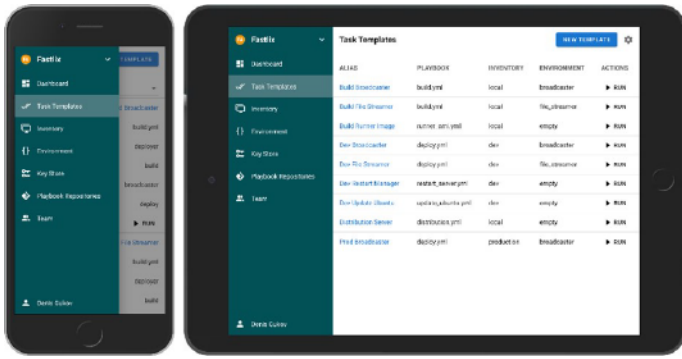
Fastlix
Dashboard
Task Templates
Inventory
Environment
Key Store
Playbook Repositories
Team
Denis Gukov

TEMPLATE
Broadcaster
build.yml
deployer
build
broadcaster
deploy
▶ RUN
File Streamer
build.yml
deployer
build

Fastlix
Dashboard
Task Templates
Inventory
Environment
Key Store
Playbook Repositories
Team
Denis Gukov

Task Templates
NEW TEMPLATE

| ALIAS | PLAYBOOK | INVENTORY | ENVIRONMENT | ACTIONS |
|---|---|---|---|---|
| Build Broadcaster | build.yml | local | broadcaster | ▶ RUN |
| Build File Streamer | build.yml | local | file_streamer | ▶ RUN |
| Build Runner Image | runner.build.yml | local | empty | ▶ RUN |
| Dev Broadcaster | deploy.yml | dev | broadcaster | ▶ RUN |
| Dev File Streamer | deploy.yml | dev | file_streamer | ▶ RUN |
| Dev Restart Manager | restart_server.yml | dev | empty | ▶ RUN |
| Dev Update Ubuntu | update_ubuntu.yml | dev | empty | ▶ RUN |
| Distribution Server | distribution.yml | local | empty | ▶ RUN |
| Prod Broadcaster | deploy.yml | production | broadcaster | ▶ RUN |